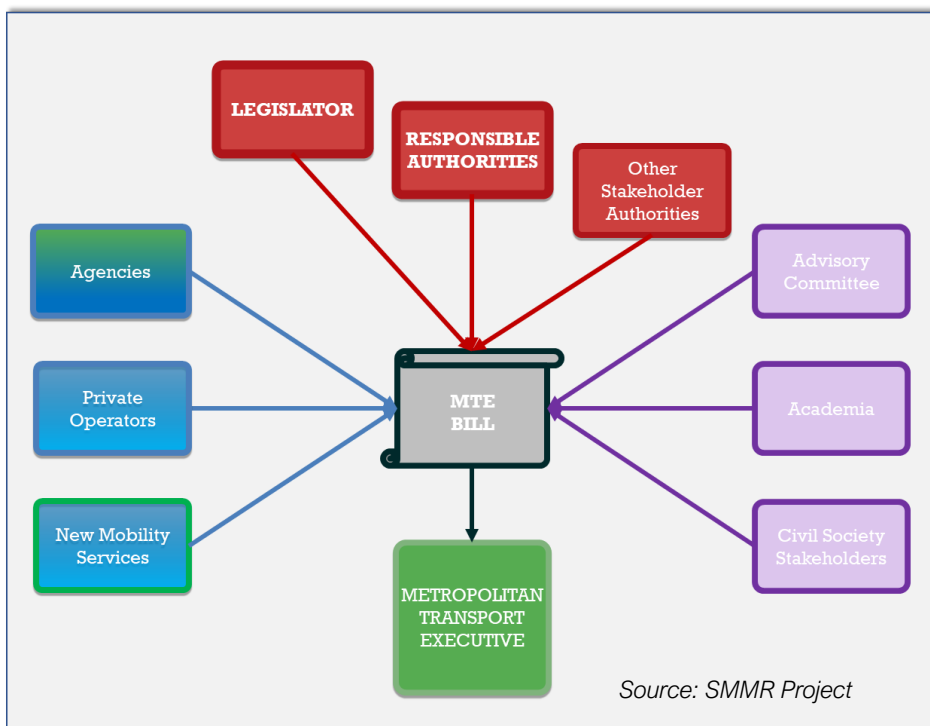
LEGISLATOR

RESPONSIBLE AUTHORITIES

Other Stakeholder Authorities

Agencies

Advisory Committee

Private Operators

MTE BILL

Academia

New Mobility Services

Civil Society Stakeholders

METROPOLITAN TRANSPORT EXECUTIVE

Source: SMMR Project